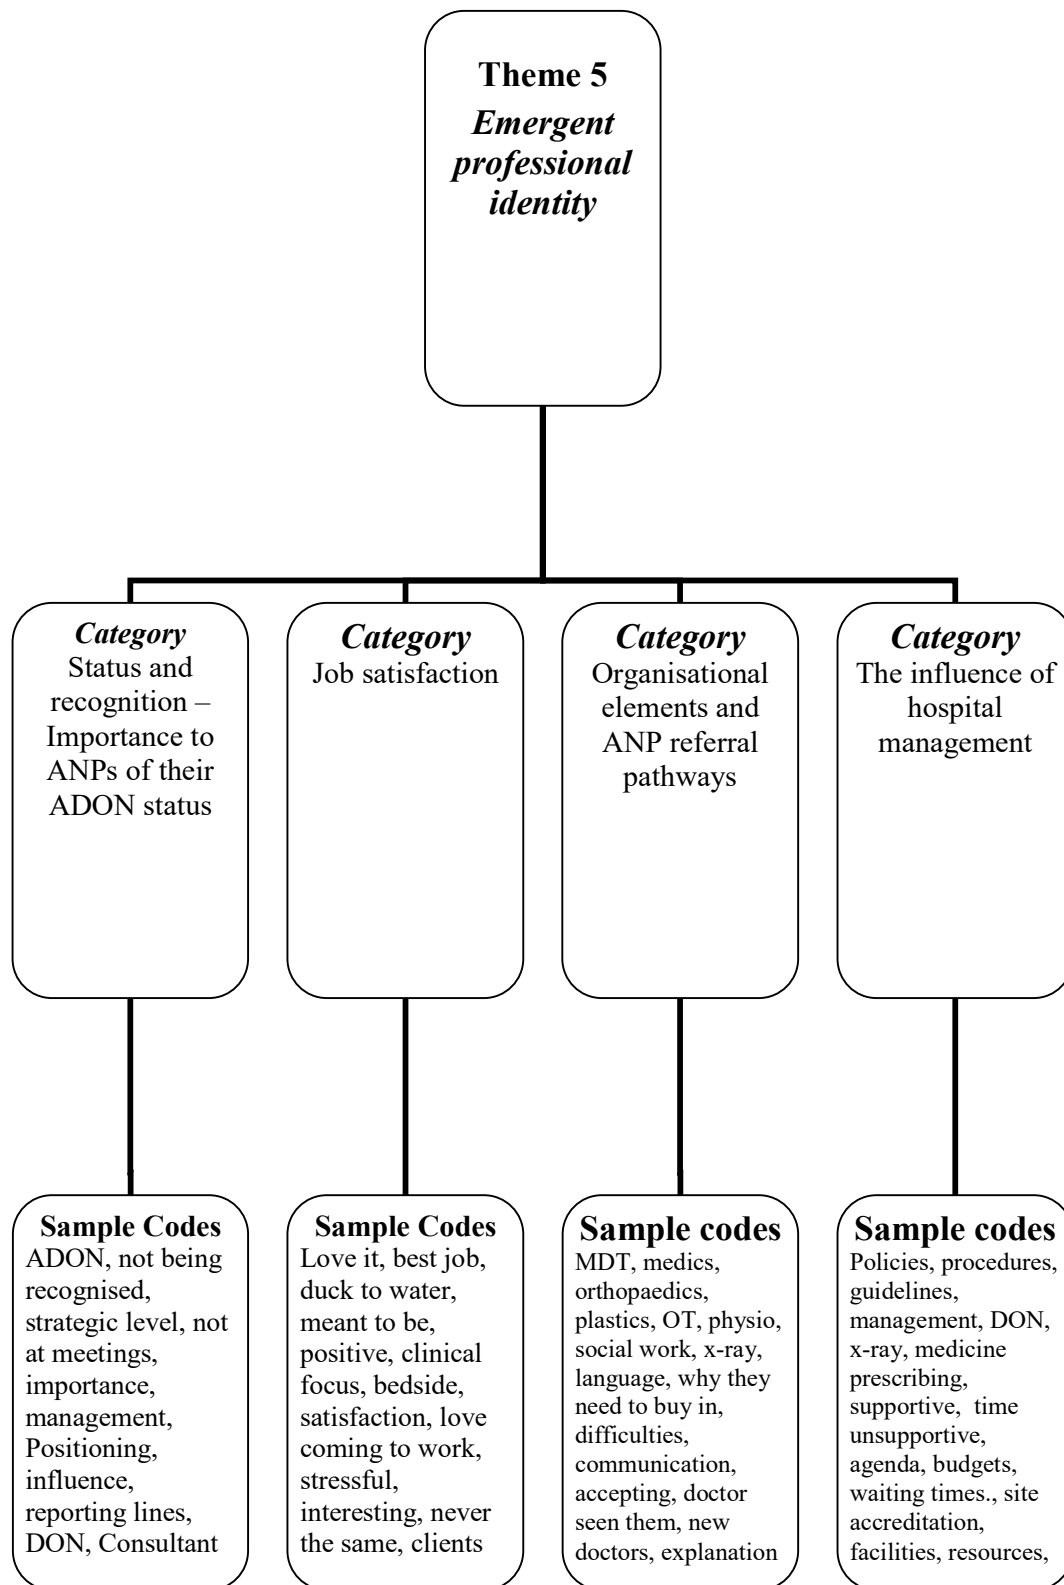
Theme 5
*Emergent professional identity*

*Category*
Status and recognition – Importance to ANPs of their ADON status

*Category*
Job satisfaction

*Category*
Organisational elements and ANP referral pathways

*Category*
The influence of hospital management

Sample Codes
ADON, not being recognised, strategic level, not at meetings, importance, management, Positioning, influence, reporting lines, DON, Consultant

Sample Codes
Love it, best job, duck to water, meant to be, positive, clinical focus, bedside, satisfaction, love coming to work, stressful, interesting, never the same, clients

Sample codes
MDT, medics, orthopaedics, plastics, OT, physio, social work, x-ray, language, why they need to buy in, difficulties, communication, accepting, doctor seen them, new doctors, explanation

Sample codes
Policies, procedures, guidelines, management, DON, x-ray, medicine prescribing, supportive, time unsupportive, agenda, budgets, waiting times., site accreditation, facilities, resources,